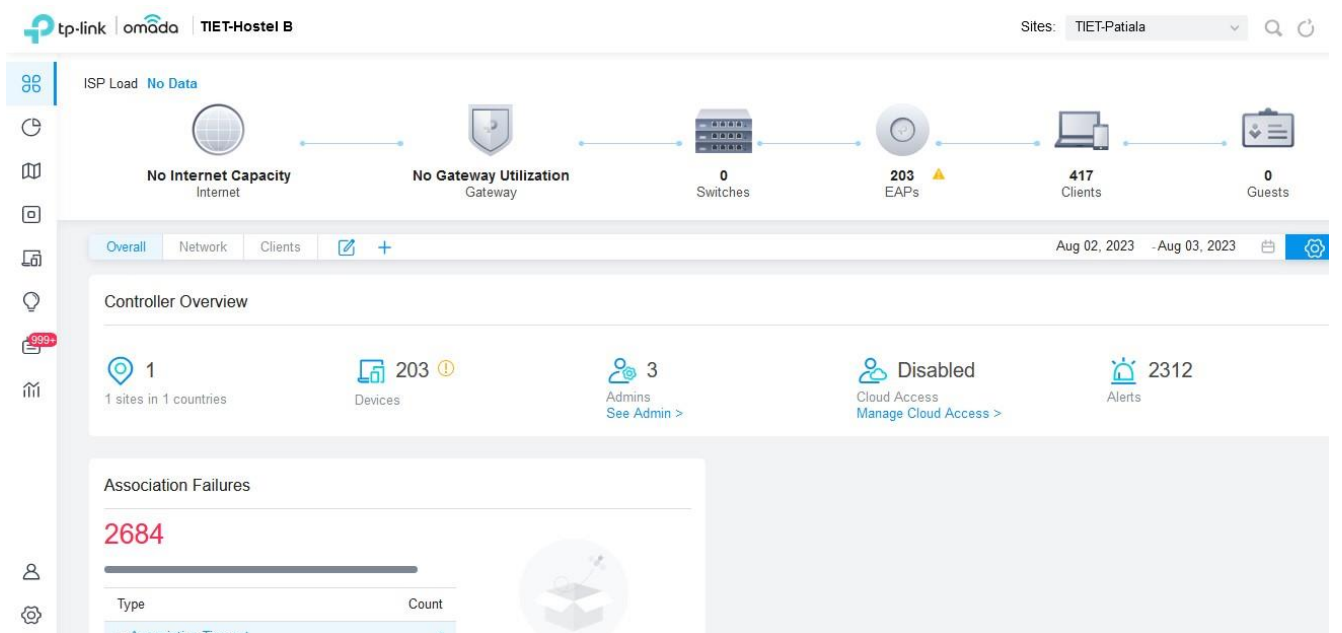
tp-link | omada | TIET-Hostel B

Sites: TIET-Patiala

999+

ISP Load No Data

No Internet Capacity
Internet

No Gateway Utilization
Gateway

0
Switches

203
EAPs

417
Clients

0
Guests

Overall Network Clients

Aug 02, 2023 - Aug 03, 2023

Controller Overview

1
1 sites in 1 countries

203
Devices

3
Admins
See Admin >

Disabled
Cloud Access
Manage Cloud Access >

2312
Alerts

Association Failures

2684

| Type | Count |
|---|---|
| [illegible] | |